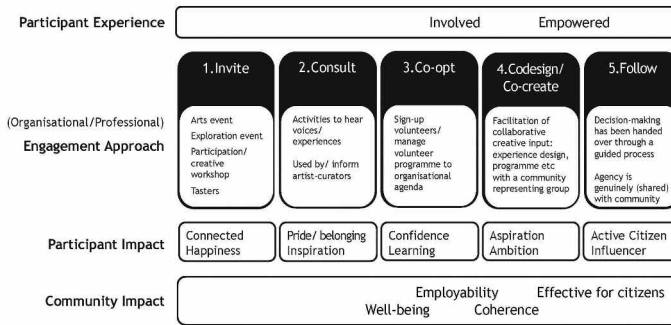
Participant Experience

Involved Empowered

(Organisational/Professional) Engagement Approach

| 1.Invite | 2.Consult | 3.Co-opt | 4.Codesign/ Co-create | 5.Follow |
|---|---|---|---|---|
| Arts event<br>Exploration event<br>Participation/ creative workshop<br>Tasters | Activities to hear voices/ experiences<br>Used by/ inform artist-curators | Sign-up volunteers/ manage volunteer programme to organisational agenda | Facilitation of collaborative creative input: experience design, programme etc with a community representing group | Decision-making has been handed over through a guided process<br>Agency is genuinely (shared) with community |

Participant Impact

| Connected Happiness | Pride/ belonging Inspiration | Confidence Learning | Aspiration Ambition | Active Citizen Influencer |
|---|---|---|---|---|

Community Impact

Employability Effective for citizens
Well-being Coherence